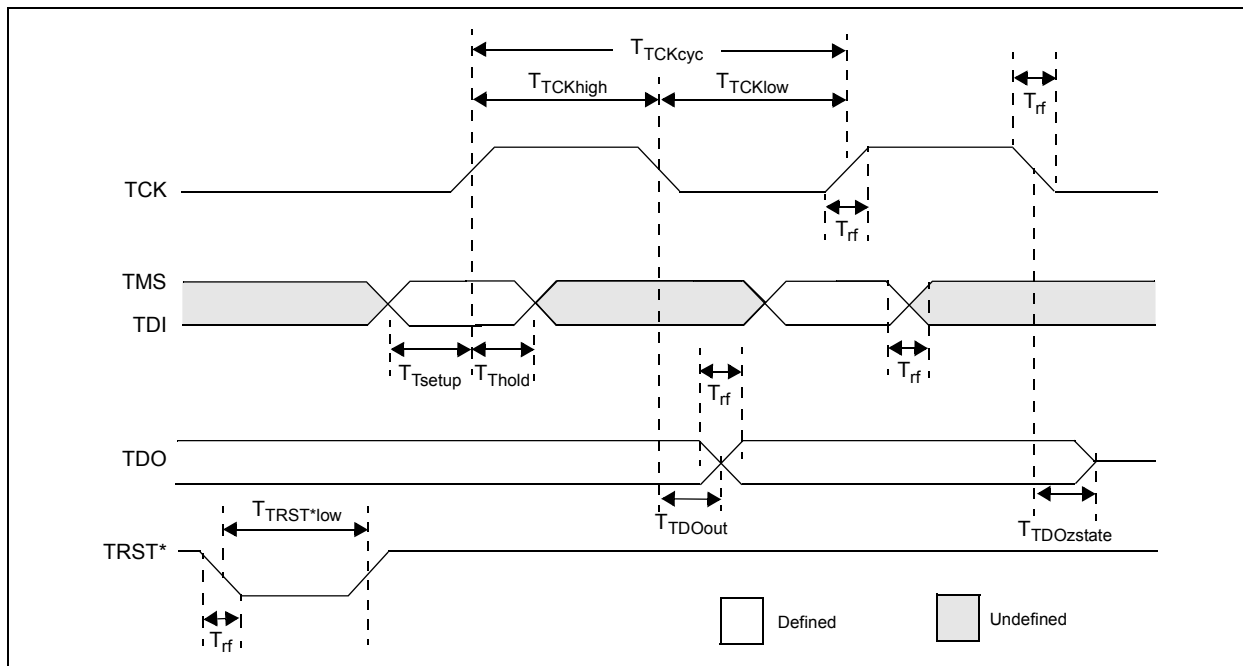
$T_{TCKcyc}$

$T_{TCKhigh}$ $T_{TCKlow}$

$T_{rf}$

TCK

$T_{rf}$

TMS

TDI

$T_{Tsetup}$ $T_{Thold}$

$T_{rf}$

$T_{rf}$

TDO

$T_{TRST^{*}low}$

$T_{TDOout}$

$T_{TDOzstate}$

TRST*

$T_{rf}$

Defined

Undefined